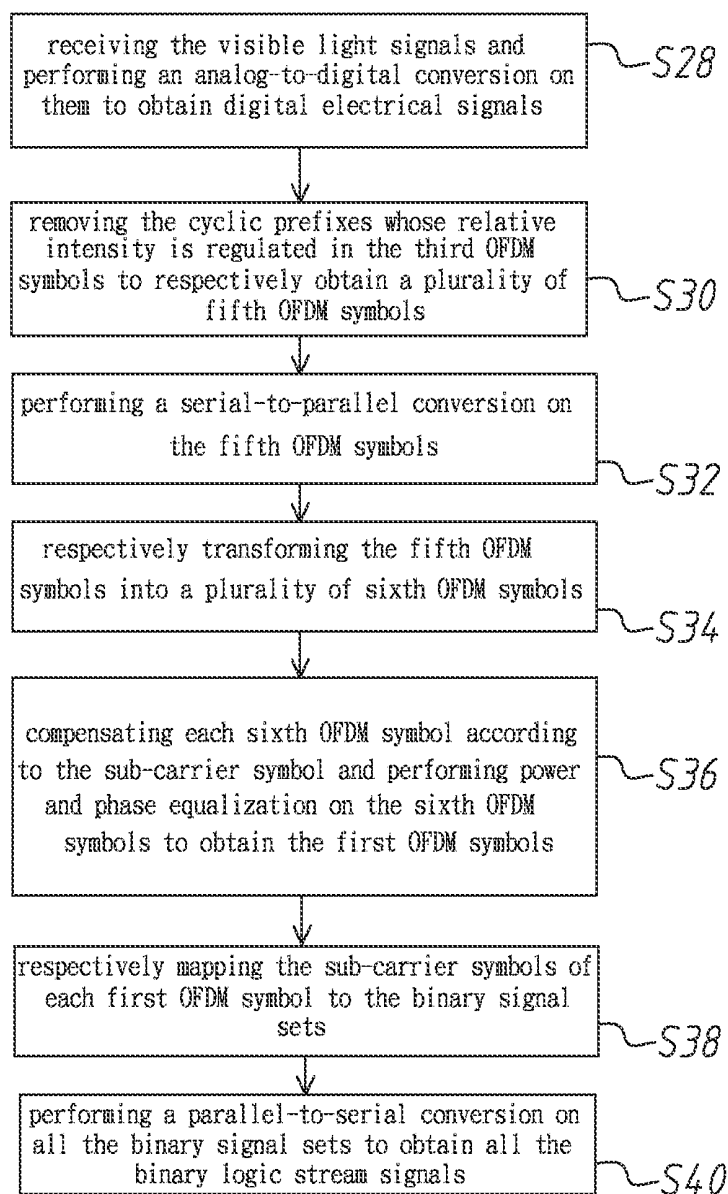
receiving the visible light signals and performing an analog-to-digital conversion on them to obtain digital electrical signals

S28

removing the cyclic prefixes whose relative intensity is regulated in the third OFDM symbols to respectively obtain a plurality of fifth OFDM symbols

S30

performing a serial-to-parallel conversion on the fifth OFDM symbols

S32

respectively transforming the fifth OFDM symbols into a plurality of sixth OFDM symbols

S34

compensating each sixth OFDM symbol according to the sub-carrier symbol and performing power and phase equalization on the sixth OFDM symbols to obtain the first OFDM symbols

S36

respectively mapping the sub-carrier symbols of each first OFDM symbol to the binary signal sets

S38

performing a parallel-to-serial conversion on all the binary signal sets to obtain all the binary logic stream signals

S40